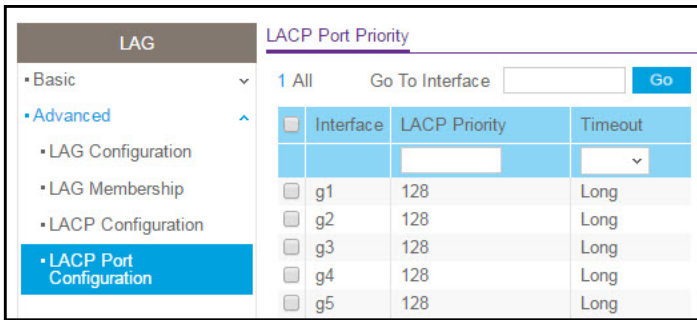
LAG

• Basic

• Advanced

• LAG Configuration

• LAG Membership

• LACP Configuration

• LACP Port Configuration

LACP Port Priority

1 All Go To Interface Go

| | Interface | LACP Priority | Timeout |
|---|---|---|---|
| | | | |
| | g1 | 128 | Long |
| | g2 | 128 | Long |
| | g3 | 128 | Long |
| | g4 | 128 | Long |
| | g5 | 128 | Long |